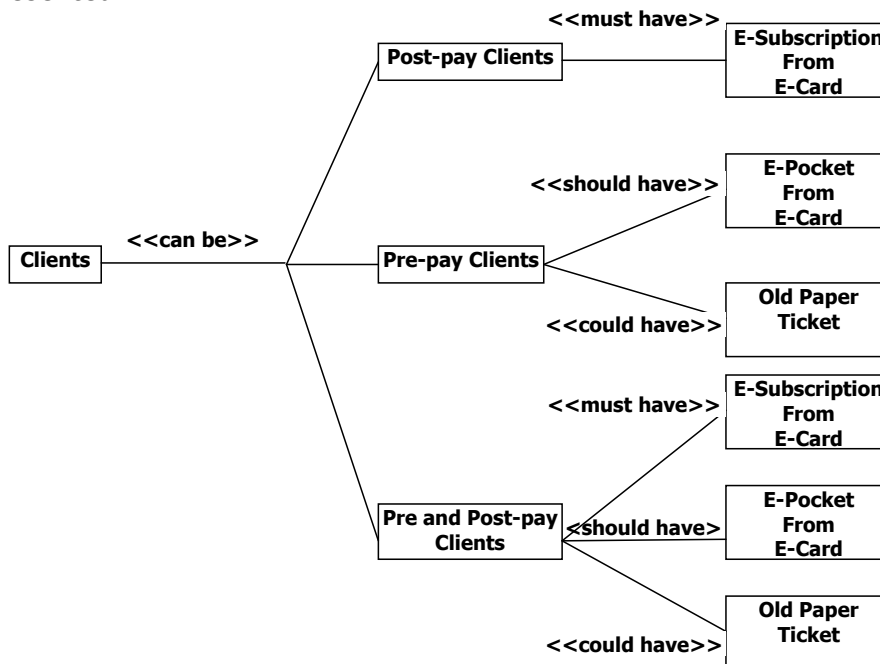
<<must have>>

Post-pay Clients

E-Subscription From E-Card

<<should have>>

E-Pocket From E-Card

Clients

<<can be>>

Pre-pay Clients

Old Paper Ticket

<<could have>>

<<must have>>

E-Subscription From E-Card

E-Pocket From E-Card

Pre and Post-pay Clients

<should have>

Old Paper Ticket

<<could have>>